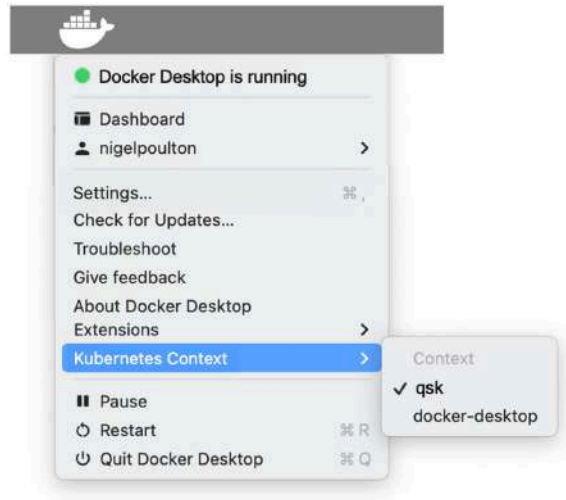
Docker Desktop is running

Dashboard
nigelpoulton >

Settings... ⌘,
Check for Updates...
Troubleshoot
Give feedback
About Docker Desktop
Extensions >
Kubernetes Context >

Context
✓ qsk
docker-desktop

Pause
Restart ⌘R
Quit Docker Desktop ⌘Q